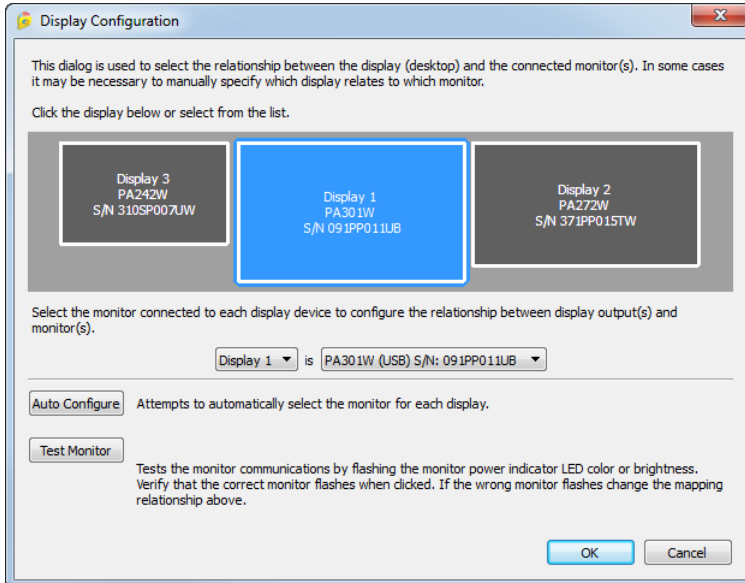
Display Configuration

This dialog is used to select the relationship between the display (desktop) and the connected monitor(s). In some cases it may be necessary to manually specify which display relates to which monitor.

Click the display below or select from the list.

Display 3
PA242W
S/N 310SP007UW

Display 1
PA301W
S/N 091PP011UB

Display 2
PA272W
S/N 371PP015TW

Select the monitor connected to each display device to configure the relationship between display output(s) and monitor(s).

Display 1 is PA301W (USB) S/N: 091PP011UB

Auto Configure Attempts to automatically select the monitor for each display.

Test Monitor

Tests the monitor communications by flashing the monitor power indicator LED color or brightness. Verify that the correct monitor flashes when clicked. If the wrong monitor flashes change the mapping relationship above.

OK Cancel